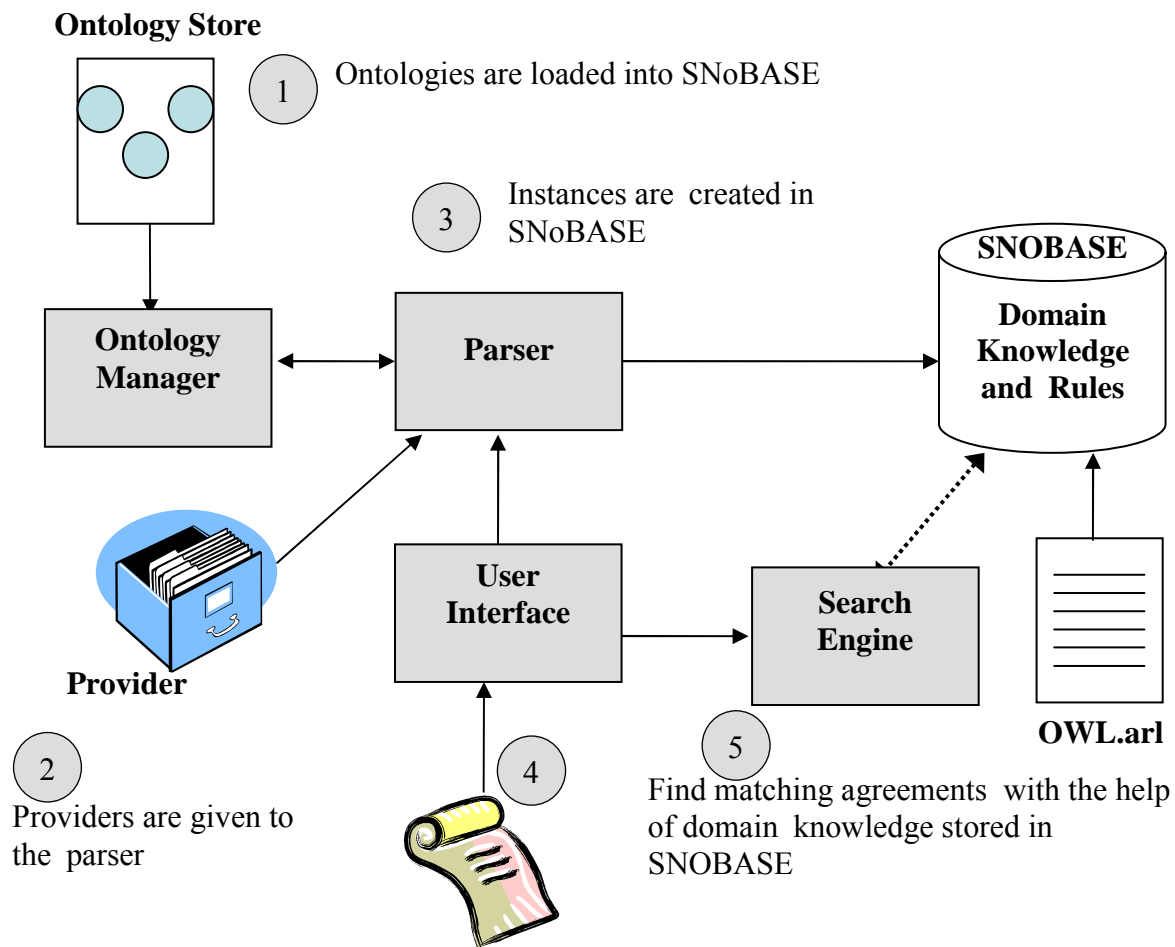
Ontology Store

1 Ontologies are loaded into SNoBASE

3 Instances are created in SNoBASE

SNOBASE

Domain Knowledge and Rules

Ontology Manager

Parser

User Interface

Search Engine

Provider

OWL.arl

2 Providers are given to the parser

4

5 Find matching agreements with the help of domain knowledge stored in SNOBASE